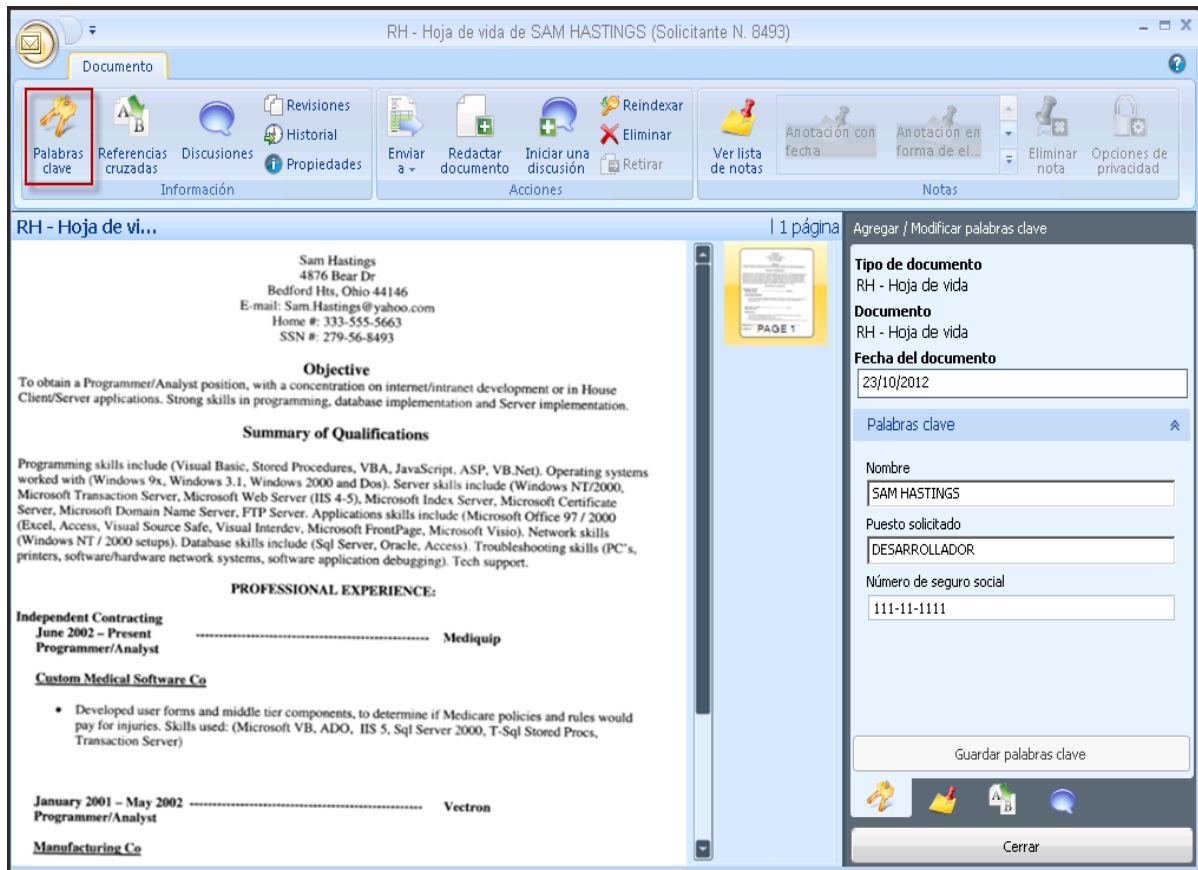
RH - Hoja de vida de SAM HASTINGS (Solicitante N. 8493)

Documento

Palabras clave
Referencias cruzadas
Discusiones
Revisiones
Historial
Propiedades
Información

Enviar a
Redactar documento
Iniciar una discusión
Reindexar
Eliminar
Retirar
Acciones

Ver lista de notas
Anotación con fecha
Anotación en forma de el...
Eliminar nota
Opciones de privacidad
Notas

RH - Hoja de vi...
1 página

PAGE 1

Sam Hastings
4876 Bear Dr
Bedford Hts, Ohio 44146
E-mail: Sam.Hastings@yahoo.com
Home #: 333-555-5663
SSN #: 279-56-8493

Objective

To obtain a Programmer/Analyst position, with a concentration on internet/intranet development or in House Client/Server applications. Strong skills in programming, database implementation and Server implementation.

Summary of Qualifications

Programming skills include (Visual Basic, Stored Procedures, VBA, JavaScript, ASP, VB.Net). Operating systems worked with (Windows 9x, Windows 3.1, Windows 2000 and Dos). Server skills include (Windows NT/2000, Microsoft Transaction Server, Microsoft Web Server (IIS 4-5), Microsoft Index Server, Microsoft Certificate Server, Microsoft Domain Name Server, FTP Server. Applications skills include (Microsoft Office 97 / 2000 (Excel, Access, Visual Source Safe, Visual Interdev, Microsoft FrontPage, Microsoft Visio). Network skills (Windows NT / 2000 setups). Database skills include (Sql Server, Oracle, Access). Troubleshooting skills (PC's, printers, software/hardware network systems, software application debugging). Tech support.

PROFESSIONAL EXPERIENCE:

Independent Contracting
June 2002 – Present ---------------------------------------------------- Mediquip
Programmer/Analyst

Custom Medical Software Co

• Developed user forms and middle tier components, to determine if Medicare policies and rules would pay for injuries. Skills used: (Microsoft VB, ADO, IIS 5, Sql Server 2000, T-Sql Stored Procs, Transaction Server)

January 2001 – May 2002 ---------------------------------------------------- Vectron
Programmer/Analyst

Manufacturing Co

Agregar / Modificar palabras clave
Tipo de documento
RH - Hoja de vida
Documento
RH - Hoja de vida
Fecha del documento
23/10/2012
Palabras clave
Nombre
SAM HASTINGS
Puesto solicitado
DESARROLLADOR
Número de seguro social
111-11-1111
Guardar palabras clave
Cerrar